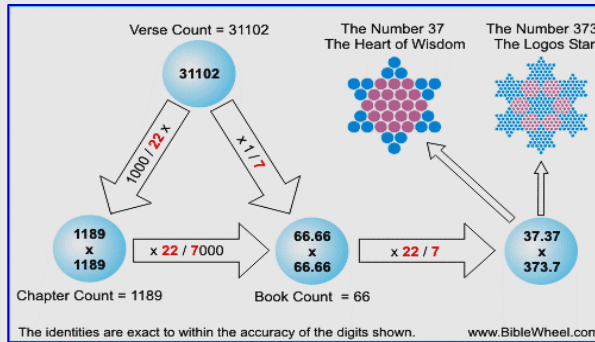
Verse Count = 31102

31102

The Number 37
The Heart of Wisdom

The Number 373
The Logos Star

1000 / 22 x

x 1 / 7

1189
x
1189

x 22 / 7000

66.66
x
66.66

x 22 / 7

37.37
x
373.7

Chapter Count = 1189

Book Count = 66

The identities are exact to within the accuracy of the digits shown.

www.BibleWheel.com